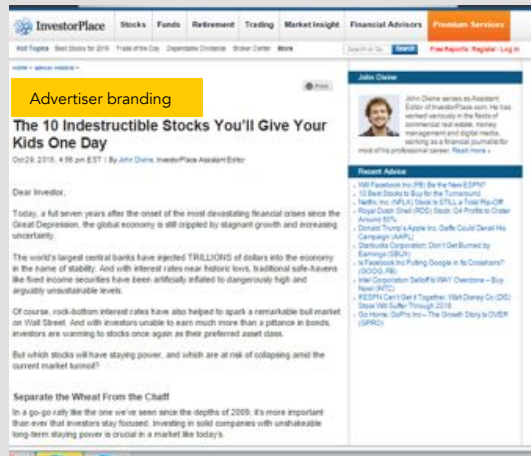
InvestorPlace | Stocks | Funds | Retirement | Trading | Market Insight | Financial Advisors | Premium Services

Hot Topics | Best Stocks for 2016 | Trade of the Day | Dependable Dividends | Broker Center | More

Search | Free Reports | Register | Log In

Home > Special Reports >

Print

Advertiser branding

The 10 Indestructible Stocks You'll Give Your Kids One Day

Oct 29, 2015, 4:56 pm EST | By John Divine, InvestorPlace Assistant Editor

Dear Investor,

Today, a full seven years after the onset of the most devastating financial crises since the Great Depression, the global economy is still crippled by stagnant growth and increasing uncertainty.

The world's largest central banks have injected TRILLIONS of dollars into the economy in the name of stability. And with interest rates near historic lows, traditional safe-havens like fixed income securities have been artificially inflated to dangerously high and arguably unsustainable levels.

Of course, rock-bottom interest rates have also helped to spark a remarkable bull market on Wall Street. And with investors unable to earn much more than a pittance in bonds, investors are warming to stocks once again as their preferred asset class.

But which stocks will have staying power, and which are at risk of collapsing amid the current market turmoil?

Separate the Wheat From the Chaff

In a go-go rally like the one we've seen since the depths of 2009, it's more important than ever that investors stay focused. Investing in solid companies with unshakeable long-term staying power is crucial in a market like today's.

John Divine

John Divine serves as Assistant Editor of InvestorPlace.com. He has worked variously in the fields of commercial real estate, money management and digital media, working as a financial journalist for most of his professional career. Read more »

Recent Advice

Will Facebook Inc (FB) Be the New ESPN?
10 Best Stocks to Buy for the Turnaround
Netflix, Inc. (NFLX) Stock Is STILL a Total Rip-Off
Royal Dutch Shell (RDS) Stock: Q4 Profits to Crater Around 50%
Donald Trump's Apple Inc. Gaffe Could Derail His Campaign (AAPL)
Starbucks Corporation: Don't Get Burned by Earnings (SBUX)
Is Facebook Inc Putting Google in Its Crosshairs? (GOOG, FB)
Intel Corporation Selloff Is WAY Overdone – Buy Now! (INTC)
ESPN Can't Get It Together, Walt Disney Co (DIS) Stock Will Suffer Through 2016
Go Home, GoPro Inc – The Growth Story Is OVER (GPRO)